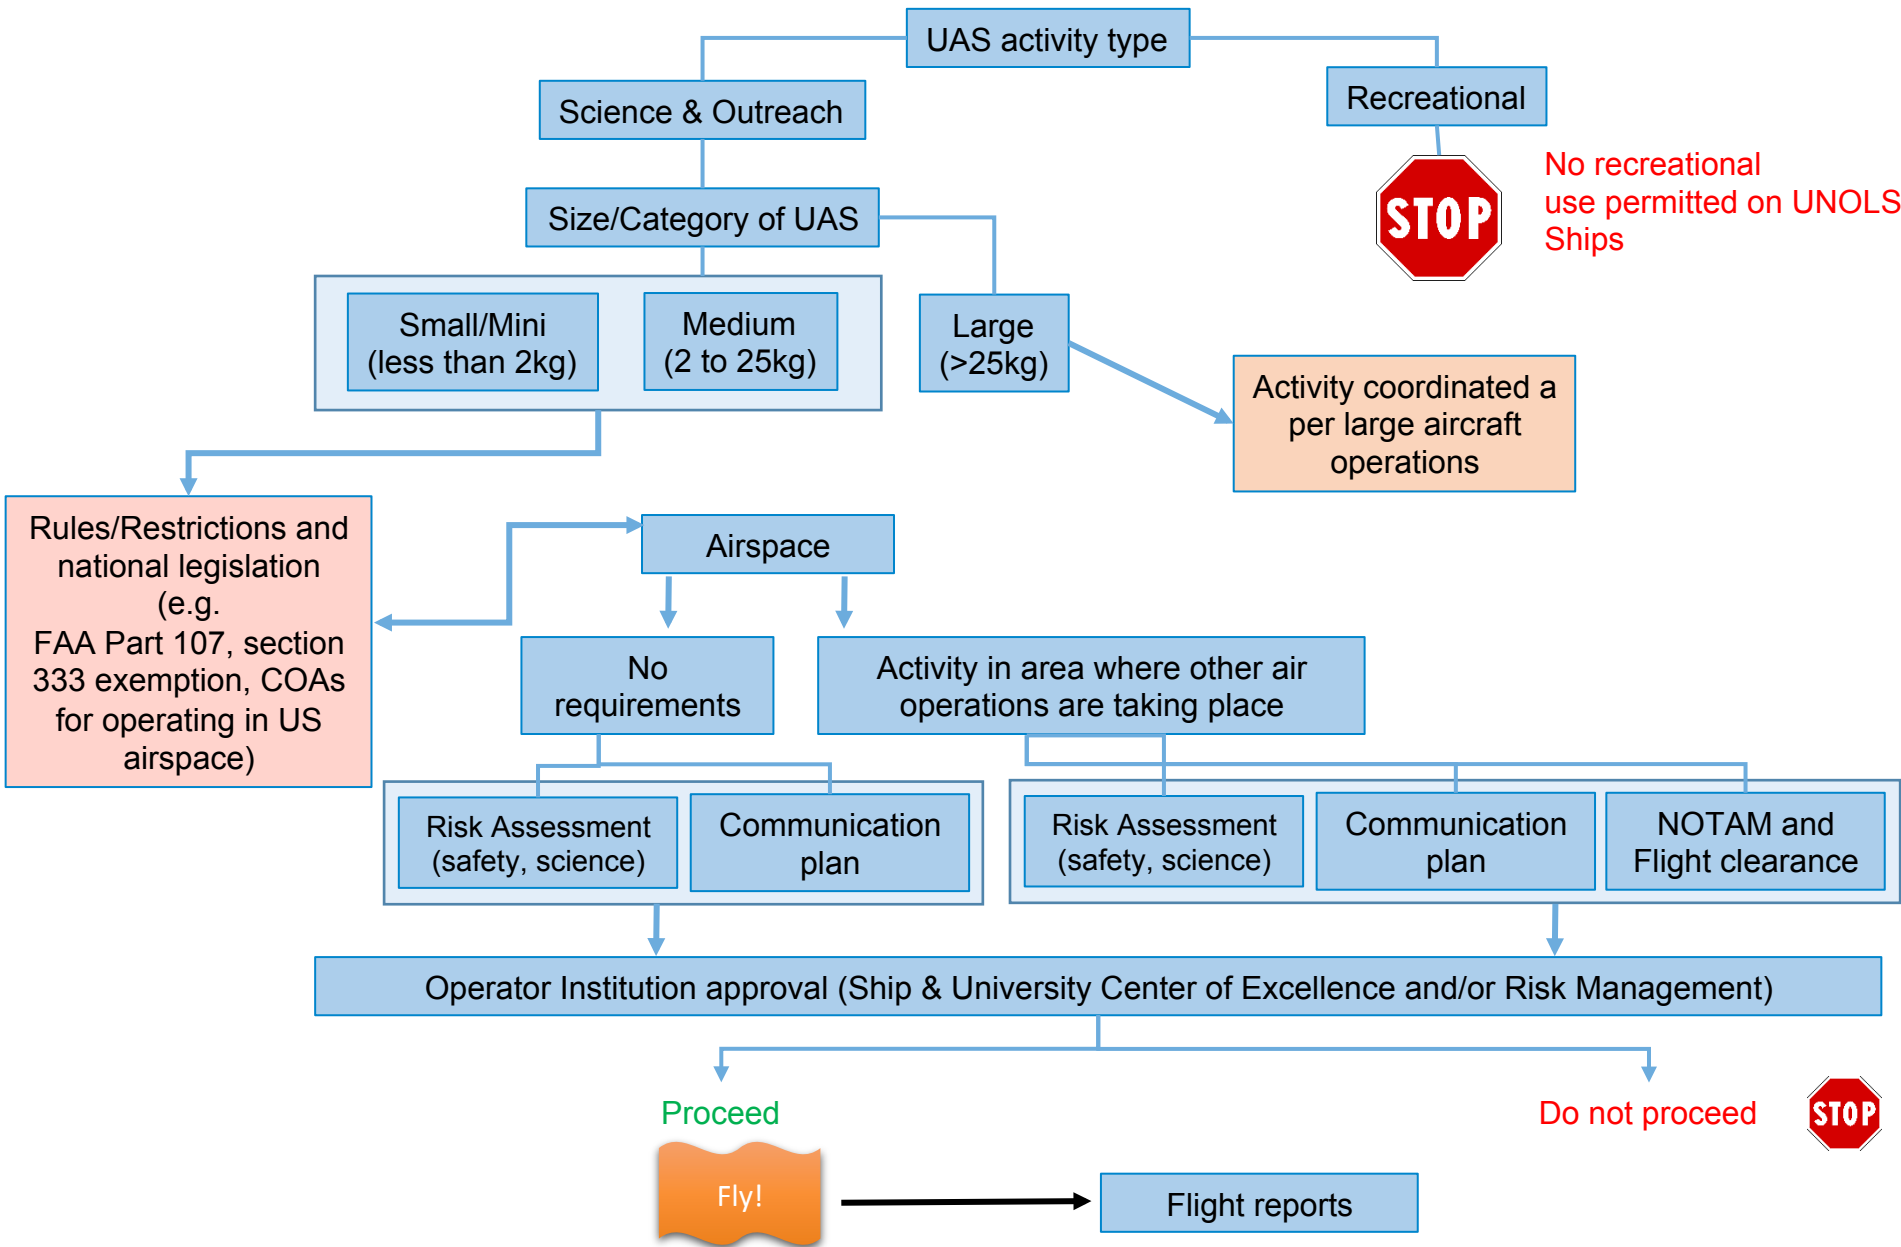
UAS activity type

Science & Outreach

Recreational

STOP

No recreational use permitted on UNOLS Ships

Size/Category of UAS

Small/Mini (less than 2kg)

Medium (2 to 25kg)

Large (>25kg)

Activity coordinated a per large aircraft operations

Rules/Restrictions and national legislation (e.g. FAA Part 107, section 333 exemption, COAs for operating in US airspace)

Airspace

No requirements

Activity in area where other air operations are taking place

Risk Assessment (safety, science)

Communication plan

Risk Assessment (safety, science)

Communication plan

NOTAM and Flight clearance

Operator Institution approval (Ship & University Center of Excellence and/or Risk Management)

Proceed

Do not proceed

STOP

Fly!

Flight reports